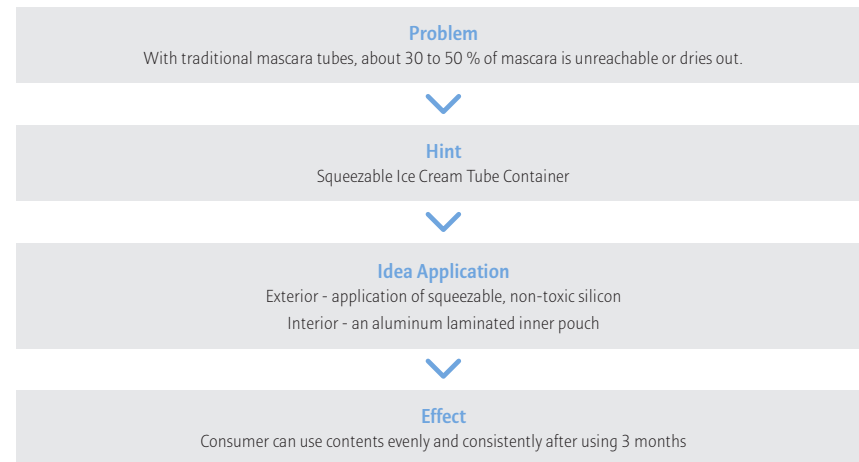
Problem
With traditional mascara tubes, about 30 to 50 % of mascara is unreachable or dries out.

Hint
Squeezable Ice Cream Tube Container

Idea Application
Exterior - application of squeezable, non-toxic silicon
Interior - an aluminum laminated inner pouch

Effect
Consumer can use contents evenly and consistently after using 3 months